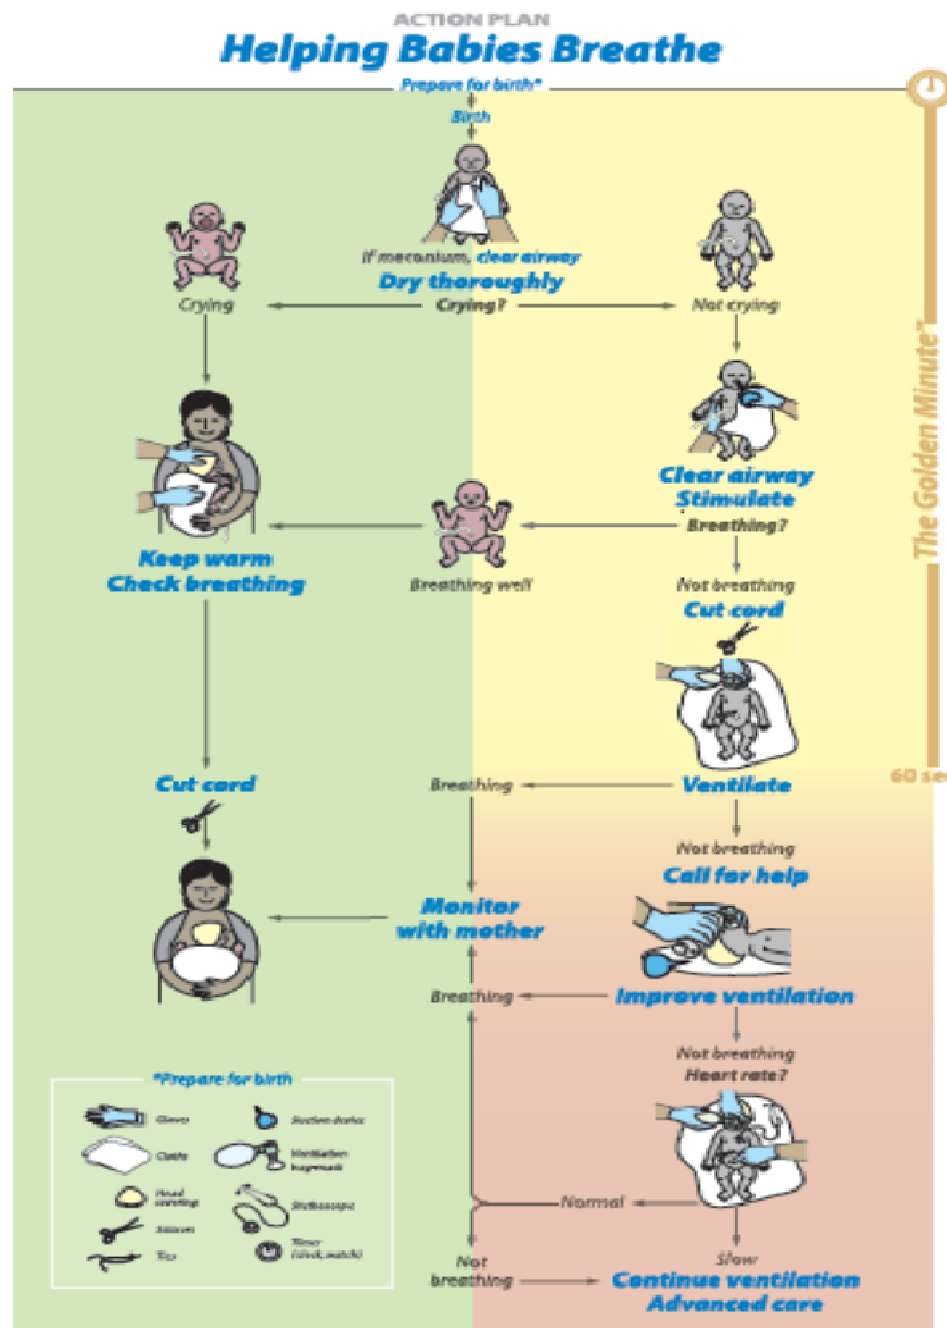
ACTION PLAN
Helping Babies Breathe

Prepare for birth*

Birth

If meconium, clear airway
Dry thoroughly

Crying

Crying?

Not crying

Clear airway
Stimulate

Breathing?

Keep warm
Check breathing

Breathing well

Not breathing

Cut cord

The Golden Minute®

60 se

Cut cord

Breathing

Ventilate

Not breathing

Call for help

Monitor with mother

Breathing

Improve ventilation

Not breathing
Heart rate?

*Prepare for birth

Gloves
Suction device
Cloths
Ventilation bag-mask
Head covering
Stethoscope
Scissors
Timer (clock, watch)
Ties

Normal

Not breathing

Slow

Continue ventilation
Advanced care